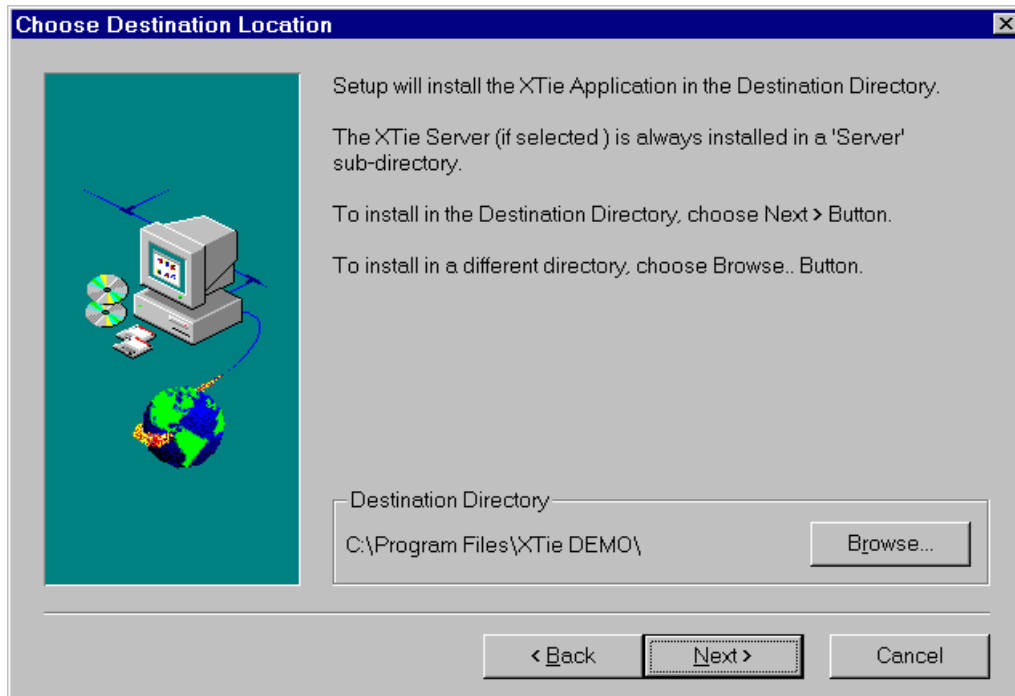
Choose Destination Location

Setup will install the XTie Application in the Destination Directory.

The XTie Server (if selected ) is always installed in a 'Server' sub-directory.

To install in the Destination Directory, choose Next > Button.

To install in a different directory, choose Browse.. Button.

Destination Directory

C:\Program Files\XTie DEMO\

Browse...

< Back

Next >

Cancel